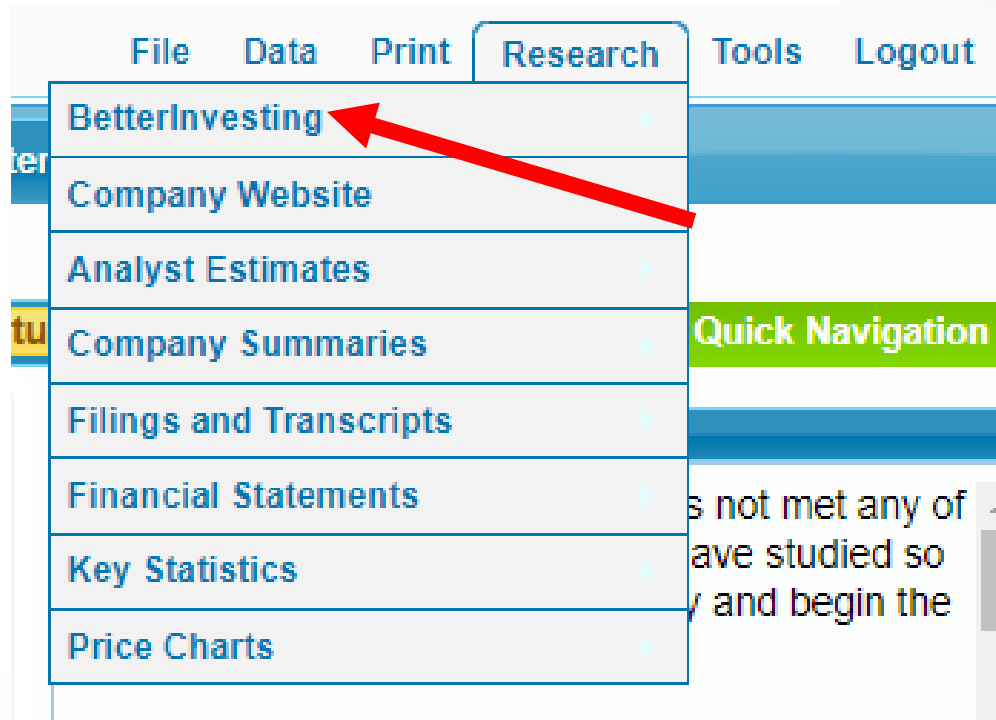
File Data Print Research Tools Logout

BetterInvesting
Company Website
Analyst Estimates
Company Summaries
Filings and Transcripts
Financial Statements
Key Statistics
Price Charts

ter

tu

Quick Navigation

s not met any of
ave studied so
y and begin the